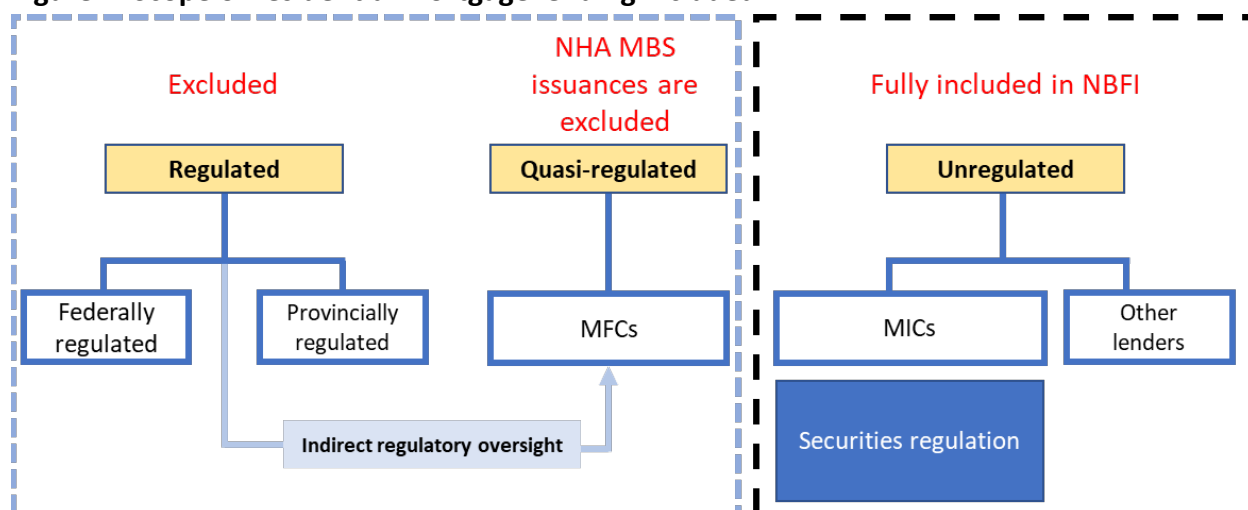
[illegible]

Excluded

NHA MBS issuances are excluded

Regulated

Quasi-regulated

Federally regulated

Provincially regulated

MFCs

Indirect regulatory oversight

Fully included in NBFI

Unregulated

MICs

Other lenders

Securities regulation